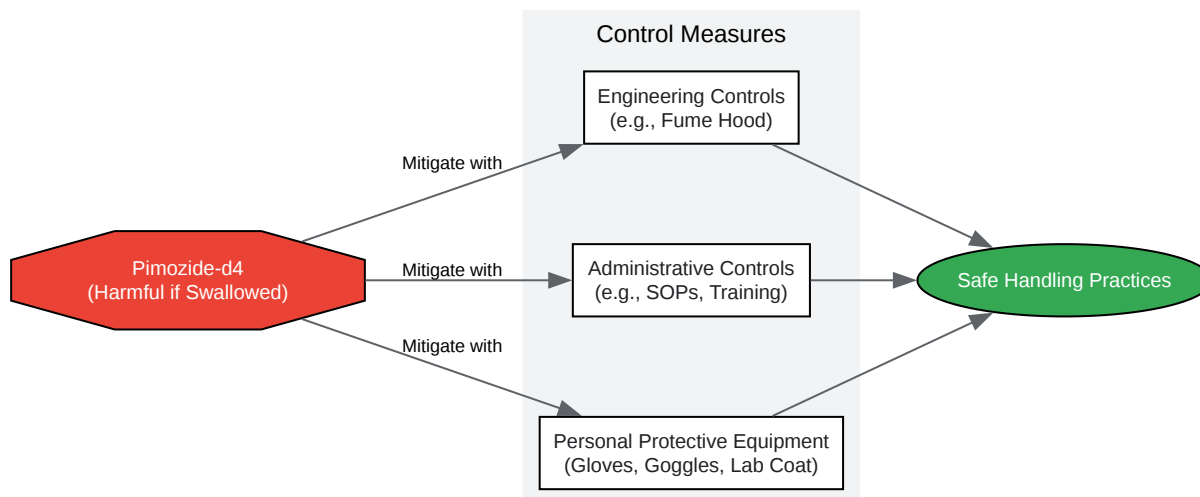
Control Measures

Pimozide-d4
(Harmful if Swallowed)

Mitigate with

Mitigate with

Mitigate with

Engineering Controls
(e.g., Fume Hood)

Administrative Controls
(e.g., SOPs, Training)

Personal Protective Equipment
(Gloves, Goggles, Lab Coat)

Safe Handling Practices